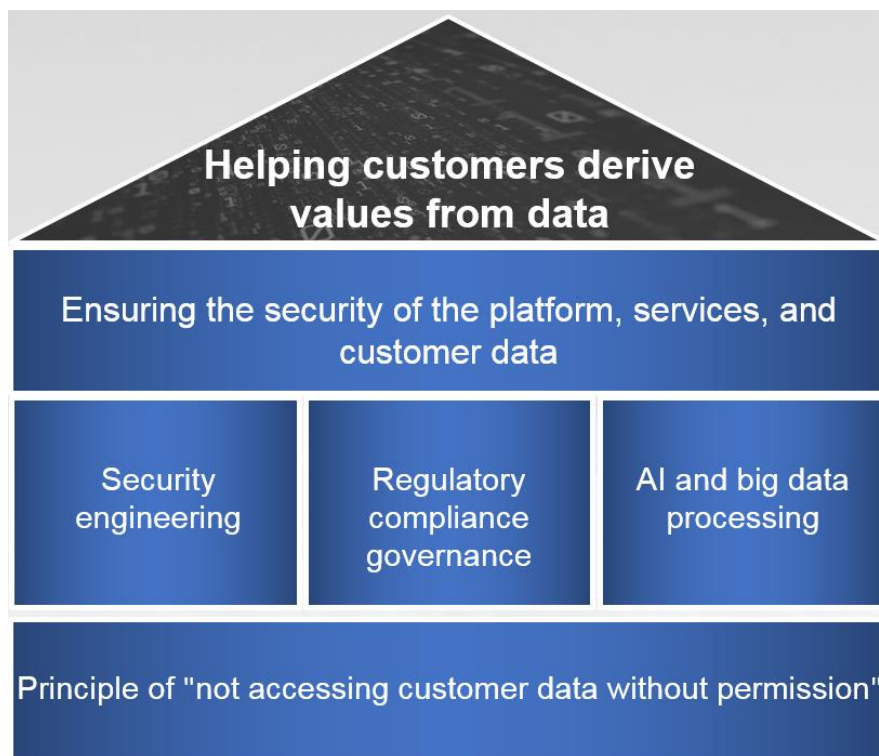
Helping customers derive values from data

Ensuring the security of the platform, services, and customer data

Security engineering

Regulatory compliance governance

AI and big data processing

Principle of "not accessing customer data without permission"